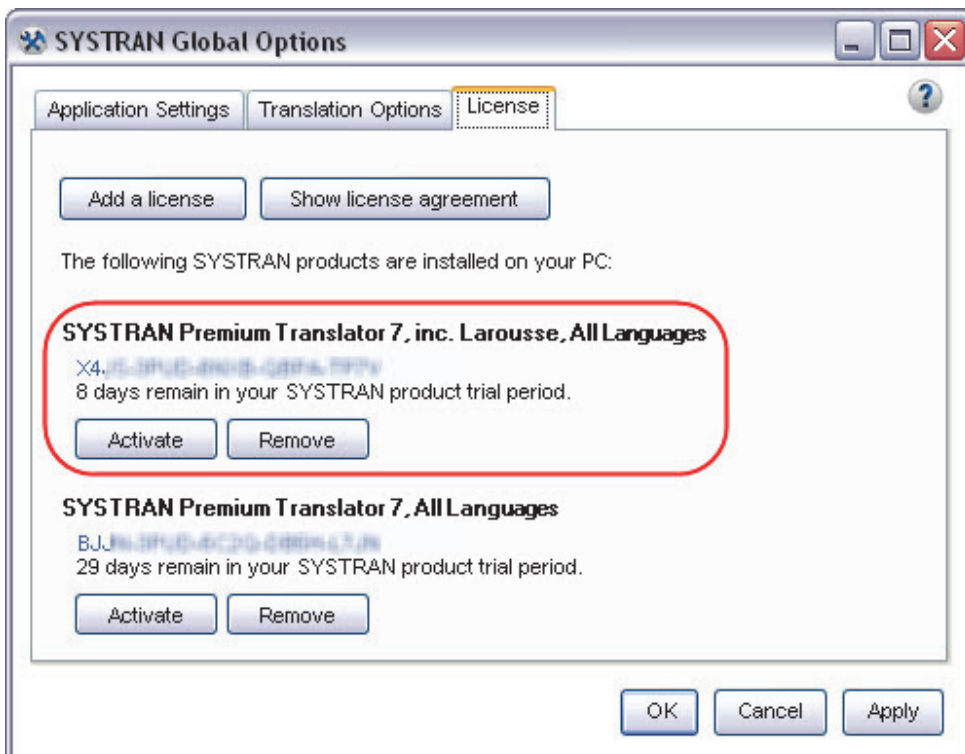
SYSTRAN Global Options

Application Settings | Translation Options | License

?

Add a license

Show license agreement

The following SYSTRAN products are installed on your PC:

SYSTRAN Premium Translator 7, inc. Larousse, All Languages

X4.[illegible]

8 days remain in your SYSTRAN product trial period.

Activate

Remove

SYSTRAN Premium Translator 7, All Languages

BJ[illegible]

29 days remain in your SYSTRAN product trial period.

Activate

Remove

OK

Cancel

Apply